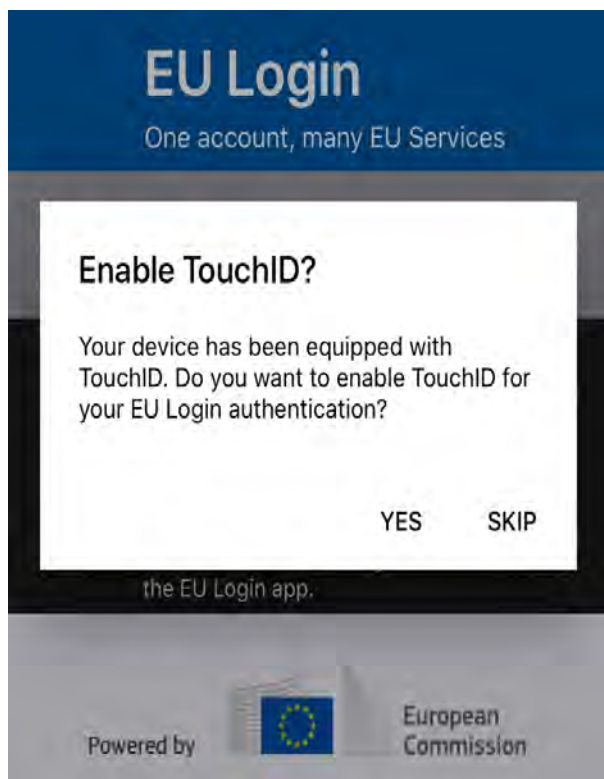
EU Login

One account, many EU Services

Enable TouchID?

Your device has been equipped with TouchID. Do you want to enable TouchID for your EU Login authentication?

YES SKIP

the EU Login app.

Powered by

European Commission